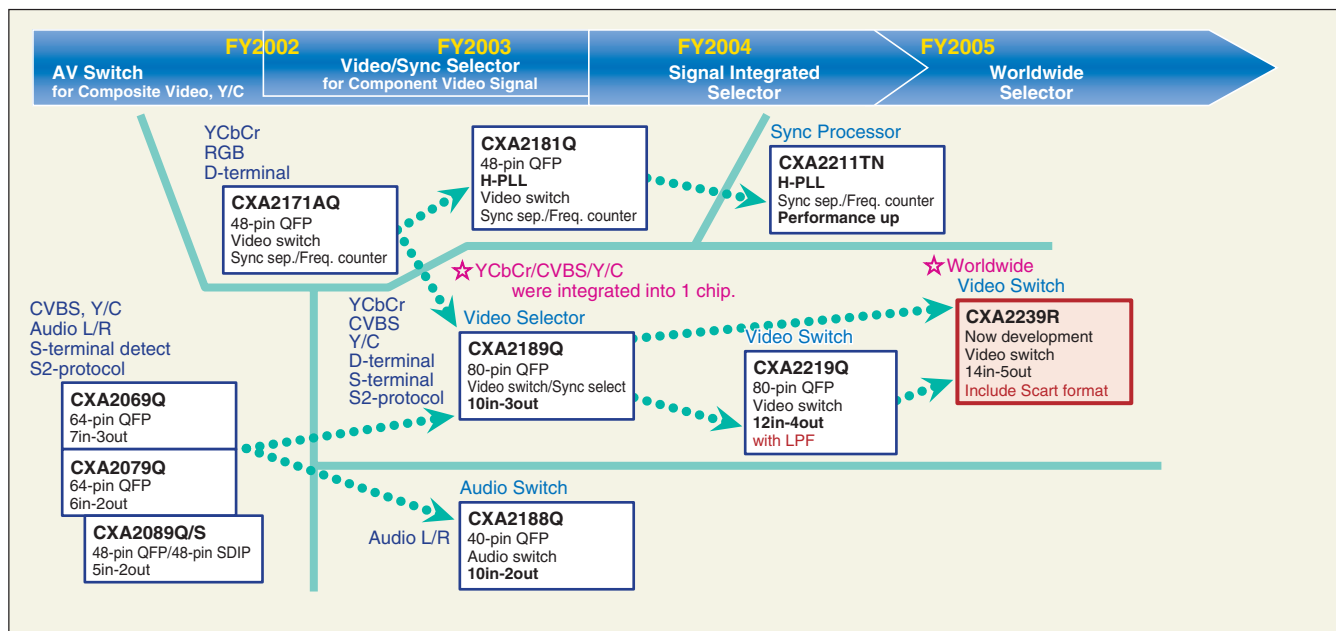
FY2002
AV Switch
for Composite Video, Y/C

FY2003
Video/Sync Selector
for Component Video Signal

FY2004
Signal Integrated
Selector

FY2005
Worldwide
Selector

YCbCr
RGB
D-terminal

CXA2171AQ
48-pin QFP
Video switch
Sync sep./Freq. counter

CXA2181Q
48-pin QFP
H-PLL
Video switch
Sync sep./Freq. counter

Sync Processor
CXA2211TN
H-PLL
Sync sep./Freq. counter
Performance up

☆YCbCr/CVBS/Y/C
were integrated into 1 chip.

☆Worldwide
Video Switch

CXA2239R
Now development
Video switch
14in-5out
Include Scart format

CVBS, Y/C
Audio L/R
S-terminal detect
S2-protocol

YCbCr
CVBS
Y/C
D-terminal
S-terminal
S2-protocol

Video Selector
CXA2189Q
80-pin QFP
Video switch/Sync select
10in-3out

Video Switch
CXA2219Q
80-pin QFP
Video switch
12in-4out
with LPF

CXA2069Q
64-pin QFP
7in-3out

CXA2079Q
64-pin QFP
6in-2out

CXA2089Q/S
48-pin QFP/48-pin SDIP
5in-2out

Audio Switch
Audio L/R

CXA2188Q
40-pin QFP
Audio switch
10in-2out